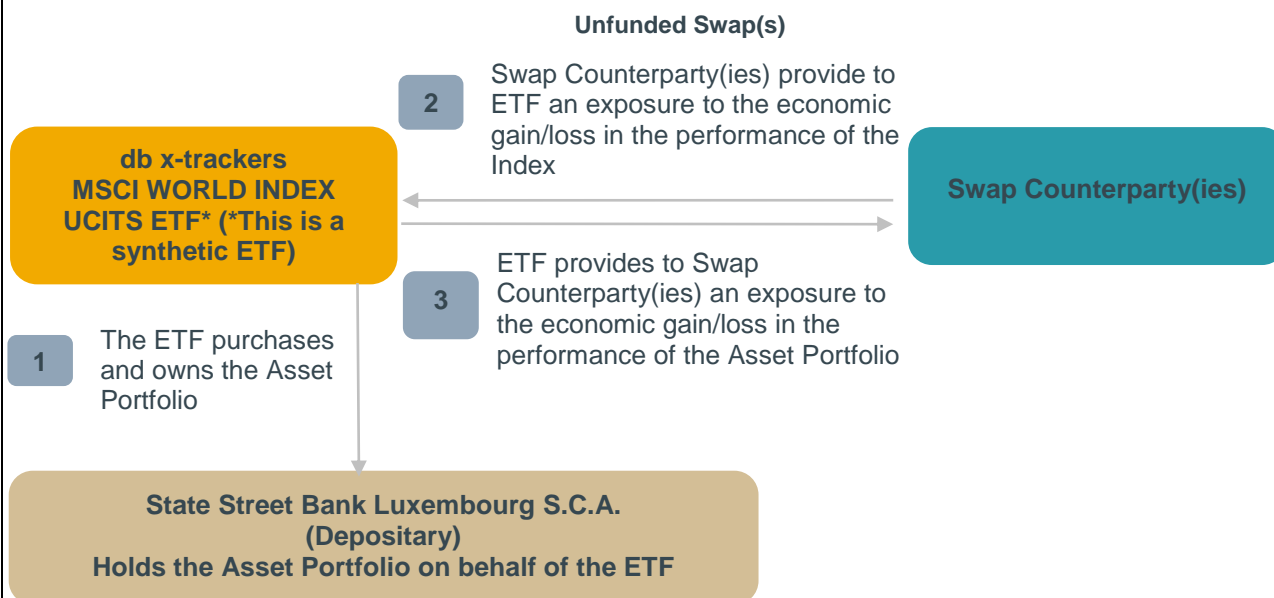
Unfunded Swap(s)

2

Swap Counterparty(ies) provide to ETF an exposure to the economic gain/loss in the performance of the Index

db x-trackers MSCI WORLD INDEX UCITS ETF* (*This is a synthetic ETF)

Swap Counterparty(ies)

3

ETF provides to Swap Counterparty(ies) an exposure to the economic gain/loss in the performance of the Asset Portfolio

1

The ETF purchases and owns the Asset Portfolio

State Street Bank Luxembourg S.C.A. (Depositary) Holds the Asset Portfolio on behalf of the ETF